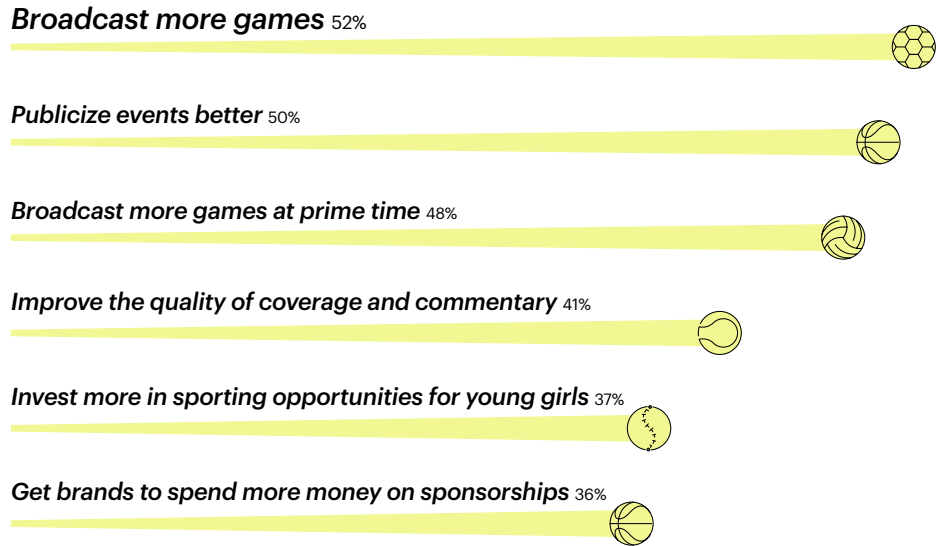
Broadcast more games 52%

Publicize events better 50%

Broadcast more games at prime time 48%

Improve the quality of coverage and commentary 41%

Invest more in sporting opportunities for young girls 37%

Get brands to spend more money on sponsorships 36%